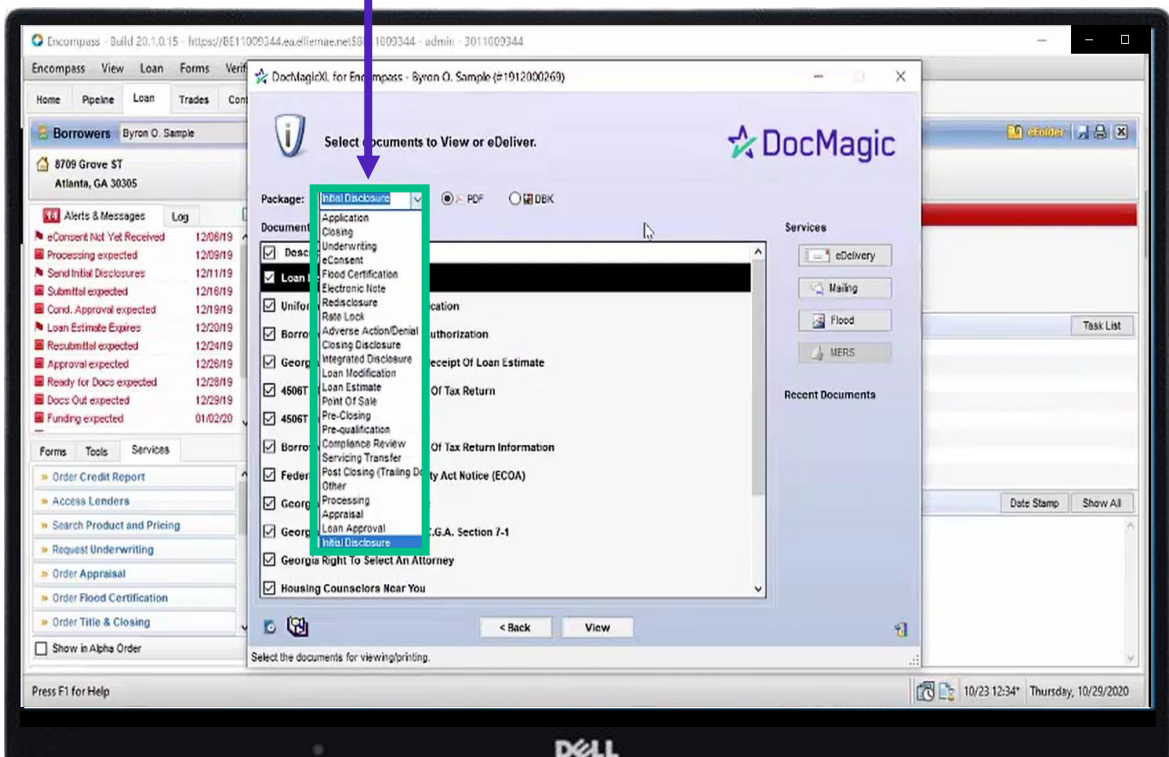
Encompass - Build 20.1.0.15 - https://BE11009344.ea.elliemae.net$BE11009344 - admin - 3011009344

Encompass View Loan Forms Verif

Home Pipeline Loan Trades Con

Borrowers Byron O. Sample

8709 Grove ST
Atlanta, GA 30305

Alerts & Messages Log

eConsent Not Yet Received 12/08/19
Processing expected 12/09/19
Send Initial Disclosures 12/11/19
Submittal expected 12/18/19
Cond. Approval expected 12/19/19
Loan Estimate Expires 12/20/19
Resubmittal expected 12/24/19
Approval expected 12/26/19
Ready for Docs expected 12/28/19
Docs Out expected 12/29/19
Funding expected 01/02/20

Forms Tools Services

Order Credit Report
Access Lenders
Search Product and Pricing
Request Underwriting
Order Appraisal
Order Flood Certification
Order Title & Closing

Show in Alpha Order

DocMagicXL for Encompass - Byron O. Sample (#1912000269)

Select documents to View or eDeliver.

DocMagic

Package: Initial Disclosure PDF DBK

Document

Application
Closing
Underwriting
eConsent
Flood Certification
Electronic Note
Redisclosure
Rate Lock
Adverse Action/Denial
Closing Disclosure
Integrated Disclosure
Loan Modification
Loan Estimate
Point Of Sale
Pre-Closing
Pre-qualification
Compliance Review
Servicing Transfer
Post Closing (Trailing D
Other
Processing
Appraisal
Loan Approval
Initial Disclosure

Desc
Loan
Unifor ication
Borro uthorization
Georg eceipt Of Loan Estimate
4506T Of Tax Return
4506T
Borro Of Tax Return Information
Feder ty Act Notice (ECOA)
Georg
Georg C.G.A. Section 7-1
Georgia Right To Select An Attorney
Housing Counselors Near You

Services

eDelivery
Mailing
Flood
MERS

Recent Documents

< Back View

Select the documents for viewing/printing.

eFolder

Task List

Date Stamp Show All

Press F1 for Help

10/23 12:34* Thursday, 10/29/2020

DELL